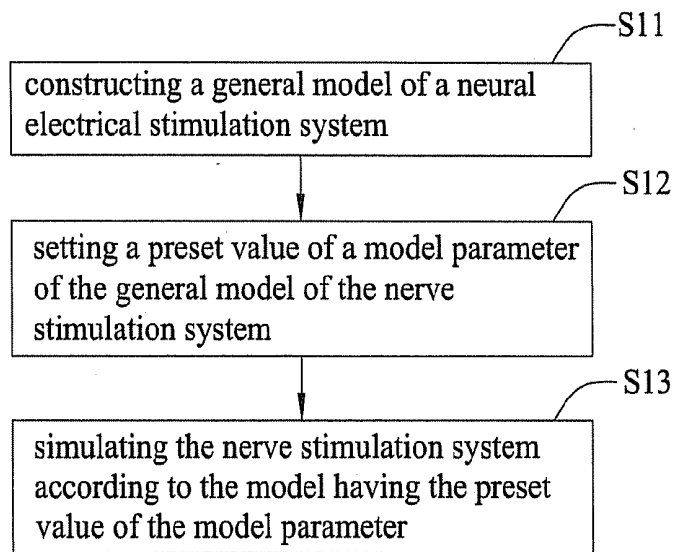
S11

constructing a general model of a neural electrical stimulation system

S12

setting a preset value of a model parameter of the general model of the nerve stimulation system

S13

simulating the nerve stimulation system according to the model having the preset value of the model parameter